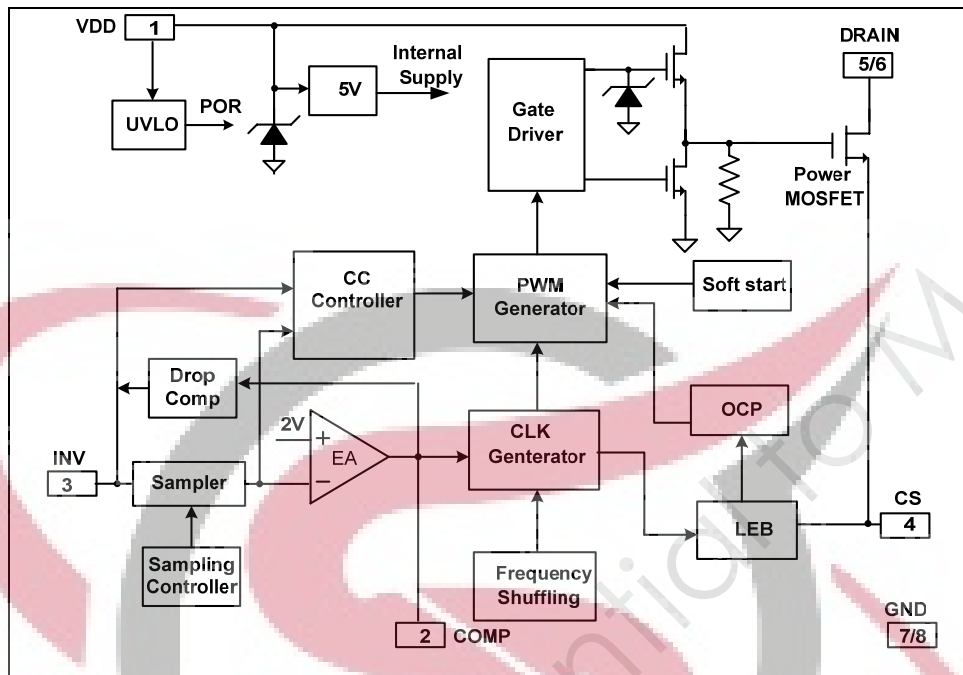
VDD 1
Internal Supply
DRAIN 5/6
UVLO
POR
5V
Gate Driver
Power MOSFET
CC Controller
PWM Generator
Soft start
Drop Comp
OCP
2V
+
EA
−
CLK Genterator
INV 3
Sampler
LEB
CS 4
Sampling Controller
Frequency Shuffling
GND 7/8
2 COMP